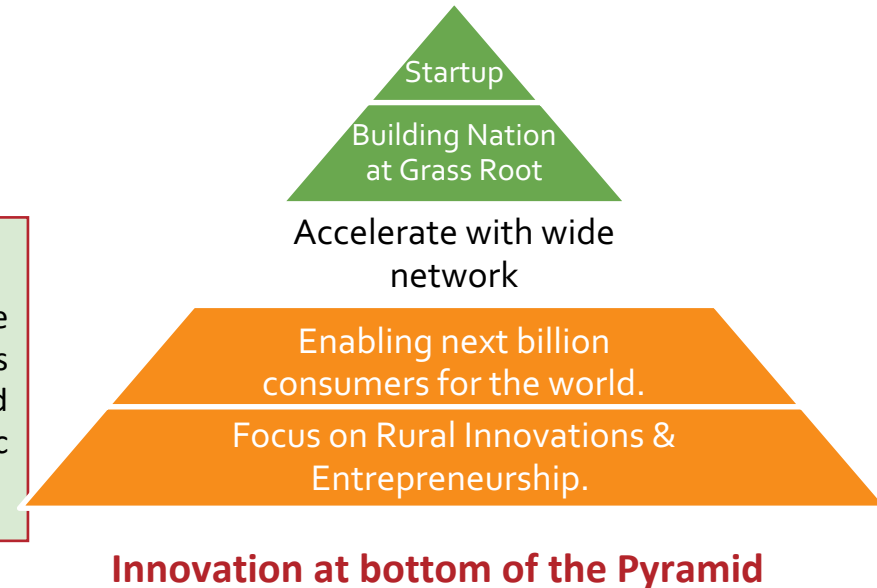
Startup

Building Nation at Grass Root

Accelerate with wide network

Enabling next billion consumers for the world.

Focus on Rural Innovations & Entrepreneurship.

e
s
d
c

Innovation at bottom of the Pyramid